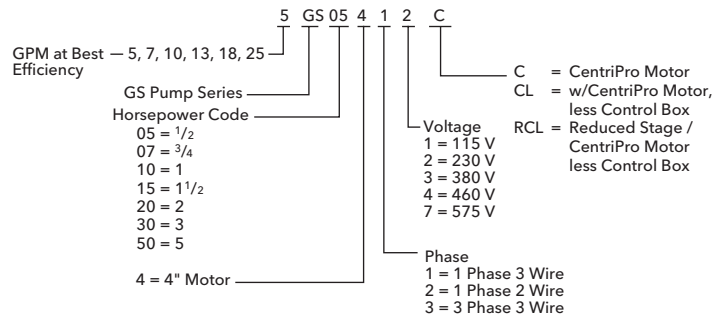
5 GS 05 4 1 2 C

GPM at Best Efficiency — 5, 7, 10, 13, 18, 25

GS Pump Series

Horsepower Code
05 = $\frac{1}{2}$
07 = $\frac{3}{4}$
10 = 1
15 = $1\frac{1}{2}$
20 = 2
30 = 3
50 = 5

4 = 4" Motor

C = CentriPro Motor
CL = w/CentriPro Motor, less Control Box
RCL = Reduced Stage / CentriPro Motor less Control Box

Voltage
1 = 115 V
2 = 230 V
3 = 380 V
4 = 460 V
7 = 575 V

Phase
1 = 1 Phase 3 Wire
2 = 1 Phase 2 Wire
3 = 3 Phase 3 Wire